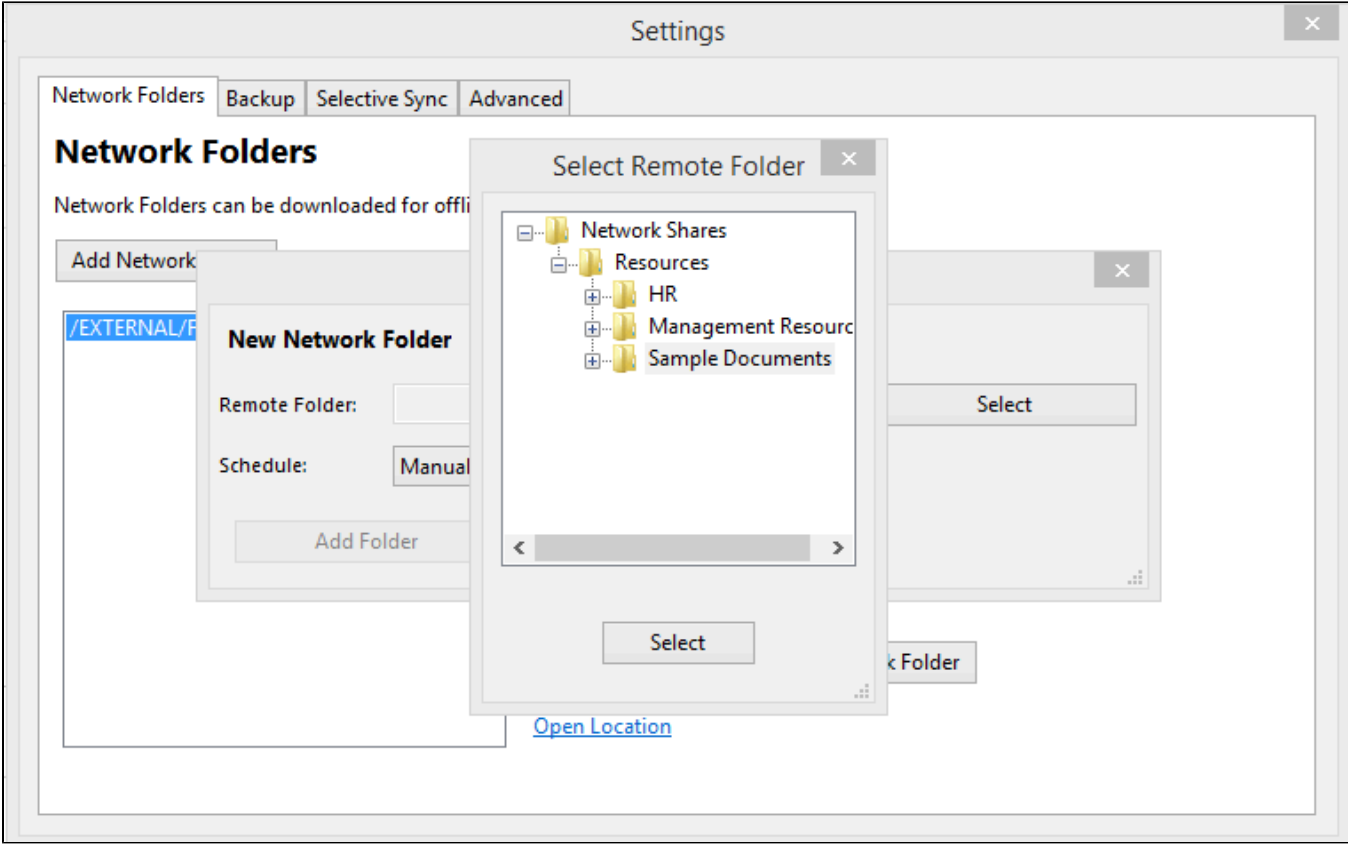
Settings

Network Folders | Backup | Selective Sync | Advanced

Network Folders

Network Folders can be downloaded for offli

Add Network

/EXTERNAL/F

New Network Folder

Remote Folder:

Schedule: Manual

Add Folder

Select

Select Remote Folder

Network Shares
Resources
HR
Management Resourc
Sample Documents

Select

k Folder

Open Location